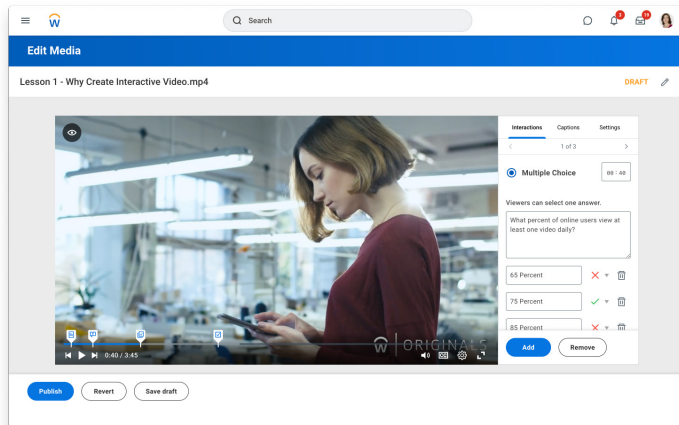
Search

Edit Media

Lesson 1 - Why Create Interactive Video.mp4

DRAFT

Interactions Captions Settings

1 of 3

Multiple Choice 00 : 40

Viewers can select one answer.

What percent of online users view at least one video daily?

65 Percent

75 Percent

85 Percent

Add Remove

ORIGINALS

0:40 / 3:45

Publish Revert Save draft